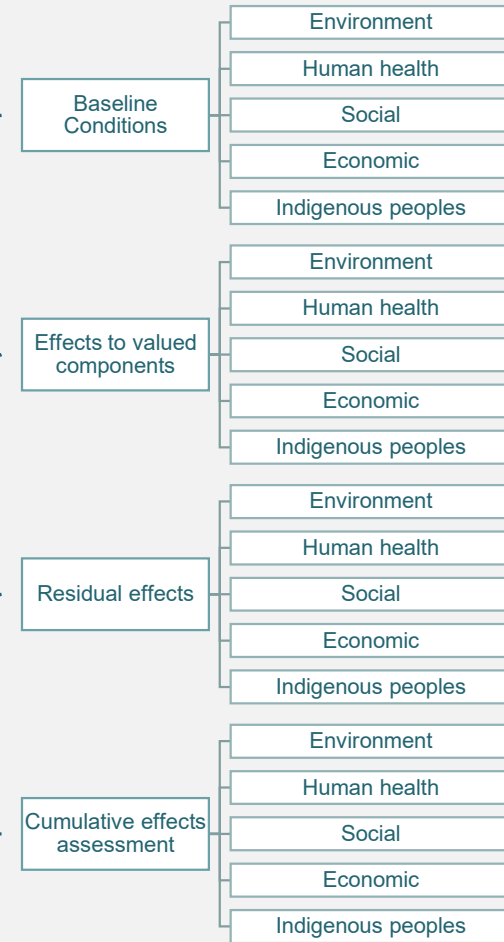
Baseline Conditions

Environment

Human health

Social

Economic

Indigenous peoples

Effects to valued components

Environment

Human health

Social

Economic

Indigenous peoples

Residual effects

Environment

Human health

Social

Economic

Indigenous peoples

Cumulative effects assessment

Environment

Human health

Social

Economic

Indigenous peoples